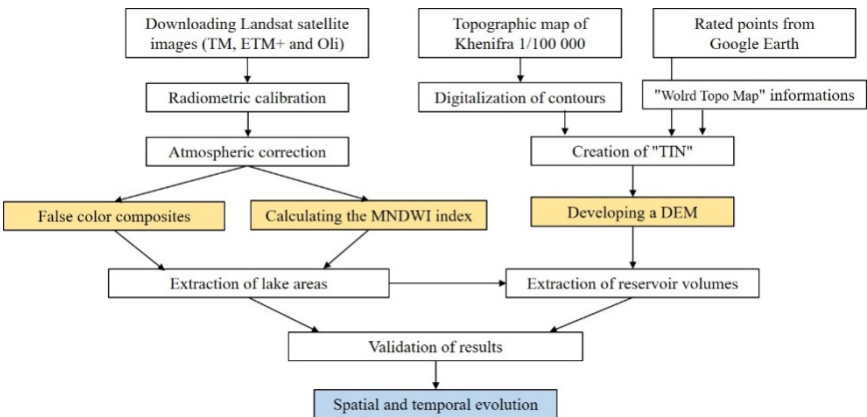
Downloading Landsat satellite images (TM, ETM+ and Oli)

Topographic map of Khenifra 1/100 000

Rated points from Google Earth

Radiometric calibration

Digitalization of contours

"Wolrd Topo Map" informations

Atmospheric correction

Creation of "TIN"

False color composites

Calculating the MNDWI index

Developing a DEM

Extraction of lake areas

Extraction of reservoir volumes

Validation of results

Spatial and temporal evolution